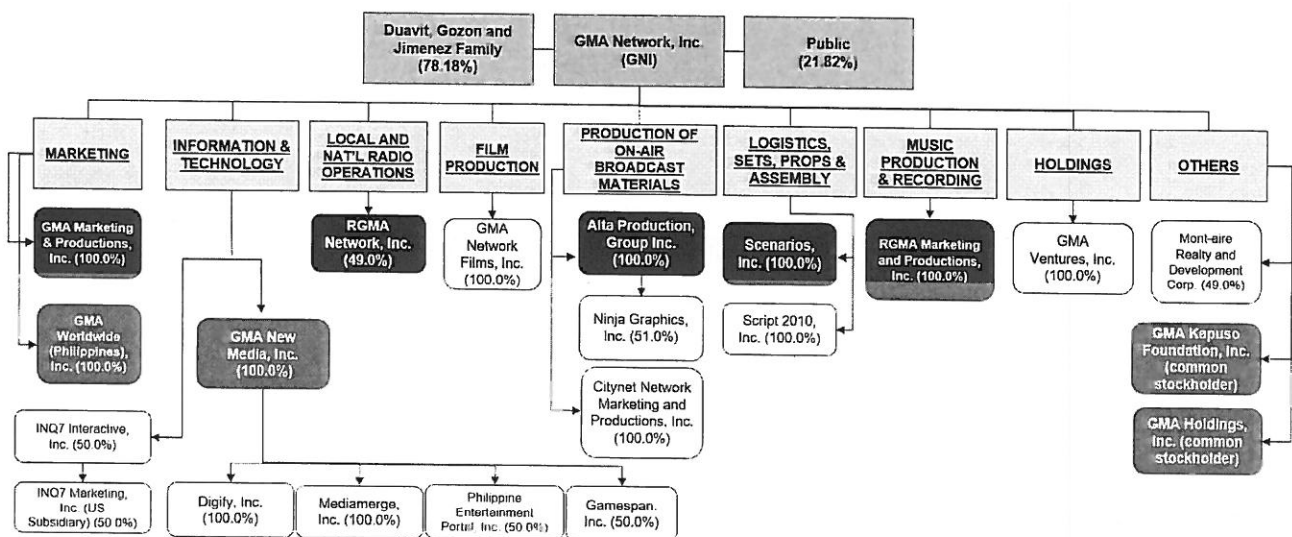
Duavit, Gozon and Jimenez Family (78.18%)

GMA Network, Inc. (GNI)

Public (21.82%)

MARKETING

INFORMATION & TECHNOLOGY

LOCAL AND NAT'L RADIO OPERATIONS

FILM PRODUCTION

PRODUCTION OF ON-AIR BROADCAST MATERIALS

LOGISTICS, SETS, PROPS & ASSEMBLY

MUSIC PRODUCTION & RECORDING

HOLDINGS

OTHERS

GMA Marketing & Productions, Inc. (100.0%)

GMA Worldwide (Philippines), Inc. (100.0%)

RGMA Network, Inc. (49.0%)

GMA Network Films, Inc. (100.0%)

Alta Production Group Inc. (100.0%)

Ninja Graphics, Inc. (51.0%)

Citynet Network Marketing and Productions, Inc. (100.0%)

Scenarios, Inc. (100.0%)

Script 2010, Inc. (100.0%)

RGMA Marketing and Productions, Inc. (100.0%)

GMA Ventures, Inc. (100.0%)

Mont-aire Realty and Development Corp. (49.0%)

GMA Kapuso Foundation, Inc. (common stockholder)

GMA Holdings, Inc. (common stockholder)

GMA New Media, Inc. (100.0%)

INQ7 Interactive, Inc. (50.0%)

INQ7 Marketing, Inc. (US Subsidiary) (50.0%)

Digify, Inc. (100.0%)

Mediamerge, Inc. (100.0%)

Philippine Entertainment Portal, Inc. (50.0%)

Gamespan, Inc. (50.0%)